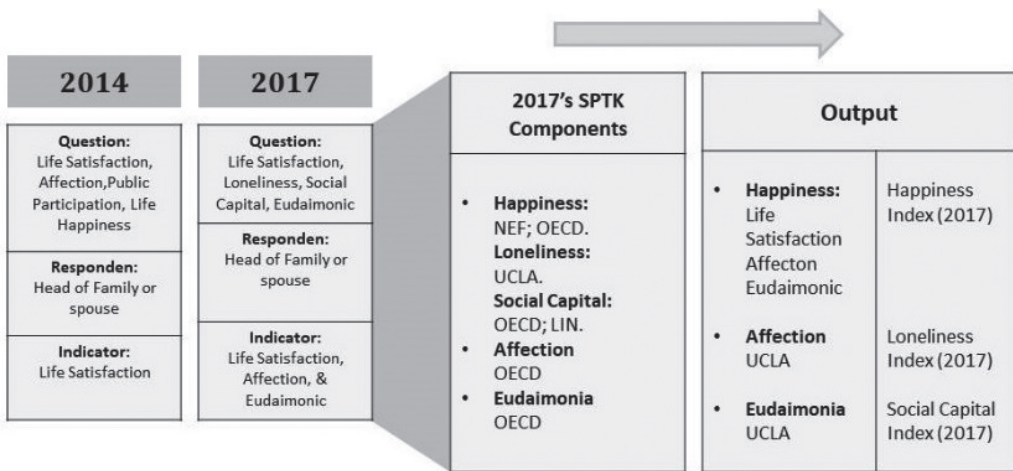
2014

Question:
Life Satisfaction, Affection,Public Participation, Life Happiness

Responden:
Head of Family or spouse

Indicator:
Life Satisfaction

2017

Question:
Life Satisfaction, Loneliness, Social Capital, Eudaimonic

Responden:
Head of Family or spouse

Indicator:
Life Satisfaction, Affection, & Eudaimonic

2017's SPTK Components

- Happiness: NEF; OECD.
Loneliness: UCLA.
Social Capital: OECD; LIN.
- Affection OECD
- Eudaimonia OECD

Output

| | |
|---|---|
| • Happiness: Life Satisfaction Affecton Eudaimonic | Happiness Index (2017) |
| • Affection UCLA | Loneliness Index (2017) |
| • Eudaimonia UCLA | Social Capital Index (2017) |